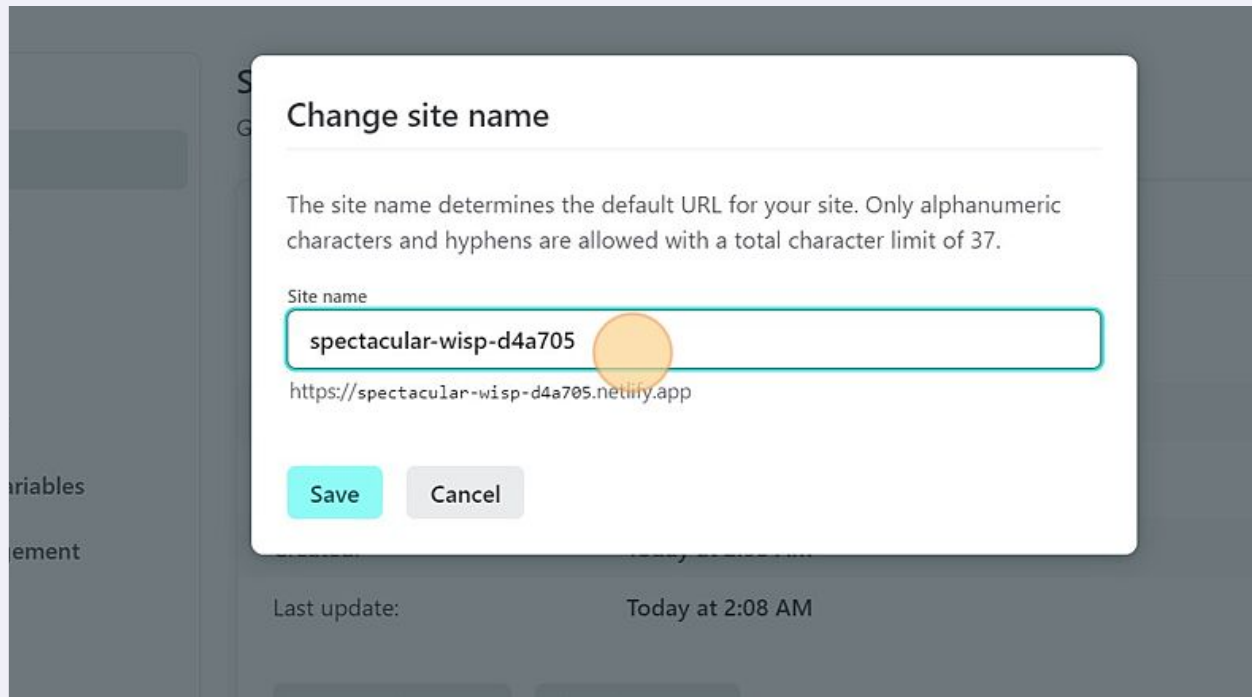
Change site name

The site name determines the default URL for your site. Only alphanumeric characters and hyphens are allowed with a total character limit of 37.

Site name

spectacular-wisp-d4a705

https://spectacular-wisp-d4a705.netlify.app

Save Cancel

ariables
gement

Last update: Today at 2:08 AM